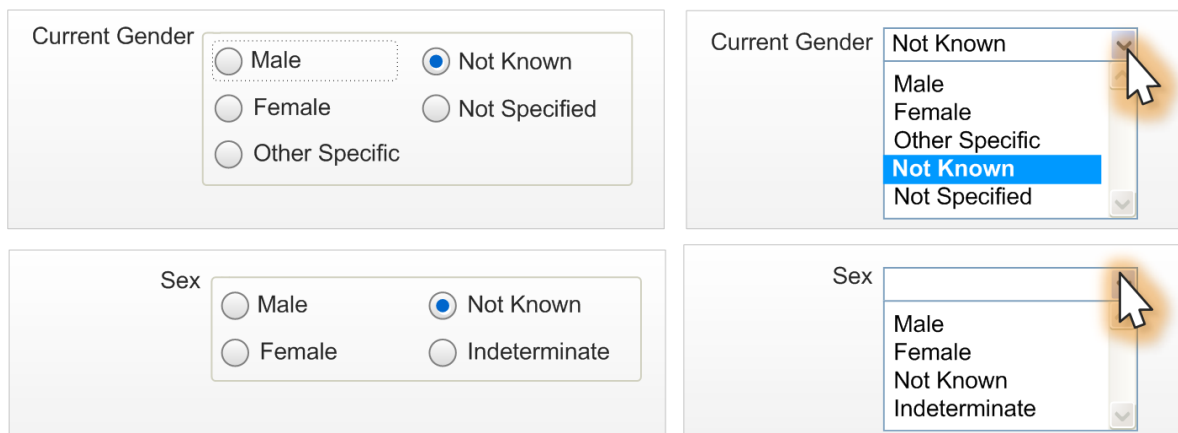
Current Gender
Male
Not Known
Female
Not Specified
Other Specific

Current Gender
Not Known
Male
Female
Other Specific
Not Known
Not Specified

Sex
Male
Not Known
Female
Indeterminate

Sex
Male
Female
Not Known
Indeterminate